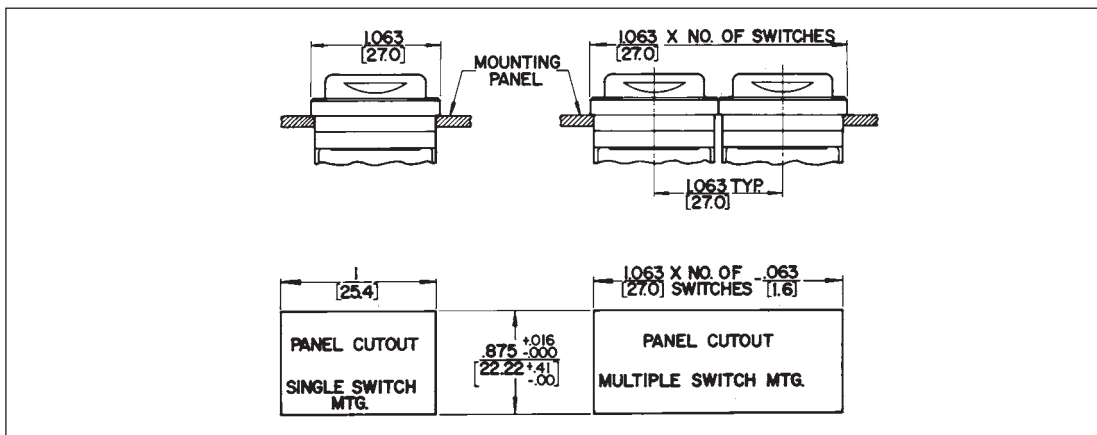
1.063
[27.0]

MOUNTING
PANEL

1.063 X NO. OF SWITCHES
[27.0]

1.063 TYP.
[27.0]

1
[25.4]

1.063 X NO. OF $-\frac{.063}{[1.6]}$
[27.0] SWITCHES

PANEL CUTOUT

SINGLE SWITCH
MTG.

$.875 \begin{smallmatrix}+.016\\-.000\end{smallmatrix}$
$[22.22 \begin{smallmatrix}+.41\\-.00\end{smallmatrix}]$

PANEL CUTOUT

MULTIPLE SWITCH MTG.